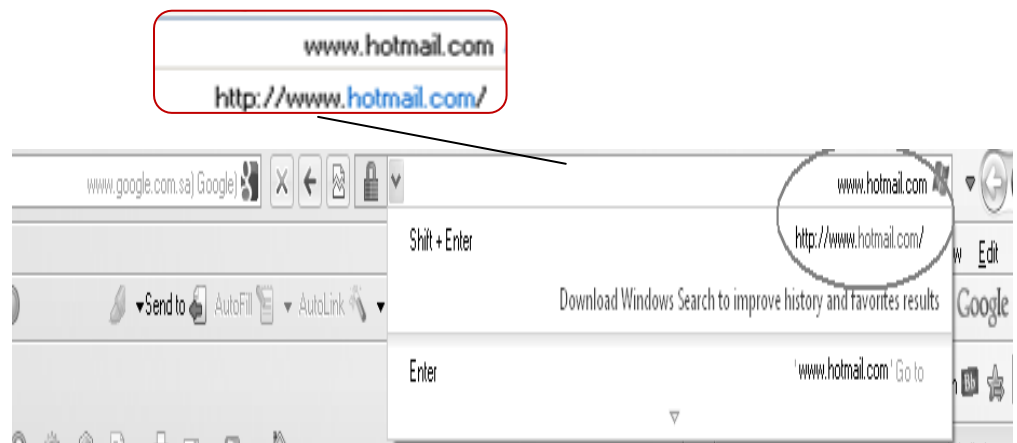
www.hotmail.com

http://www.hotmail.com/

www.google.com.sa) Google)

www.hotmail.com

Shift + Enter

http://www.hotmail.com/

w Edit

Send to AutoFill AutoLink

Download Windows Search to improve history and favorites results

Google

Enter

'www.hotmail.com' Go to